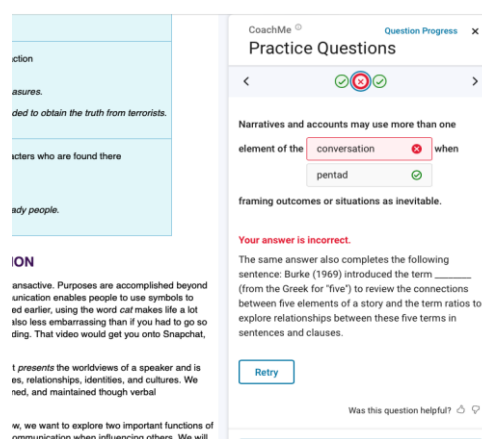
ction

asures.

ded to obtain the truth from terrorists.

acters who are found there

ady people.

ION

ansactive. Purposes are accomplished beyond unication enables people to use symbols to ed earlier, using the word *cat* makes life a lot also less embarrassing than if you had to go so ding. That video would get you onto Snapchat,

t *presents* the worldviews of a speaker and is es, relationships, identities, and cultures. We ned, and maintained though verbal

w, we want to explore two important functions of ommunication when influencing others. We will

CoachMe ©

Question Progress ×

Practice Questions

<

>

Narratives and accounts may use more than one element of the conversation when

pentad

framing outcomes or situations as inevitable.

Your answer is incorrect.

The same answer also completes the following sentence: Burke (1969) introduced the term _______ (from the Greek for "five") to review the connections between five elements of a story and the term ratios to explore relationships between these five terms in sentences and clauses.

Retry

Was this question helpful?